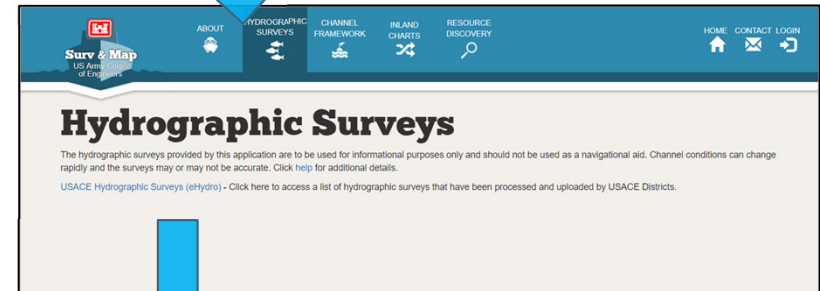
Surv & Map
US Army Corps of Engineers

ABOUT
HYDROGRAPHIC SURVEYS
CHANNEL FRAMEWORK
INLAND CHARTS
RESOURCE DISCOVERY
HOME
CONTACT
LOGIN

Hydrographic Surveys

The hydrographic surveys provided by this application are to be used for informational purposes only and should not be used as a navigational aid. Channel conditions can change rapidly and the surveys may or may not be accurate. Click help for additional details.

USACE Hydrographic Surveys (eHydro) - Click here to access a list of hydrographic surveys that have been processed and uploaded by USACE Districts.